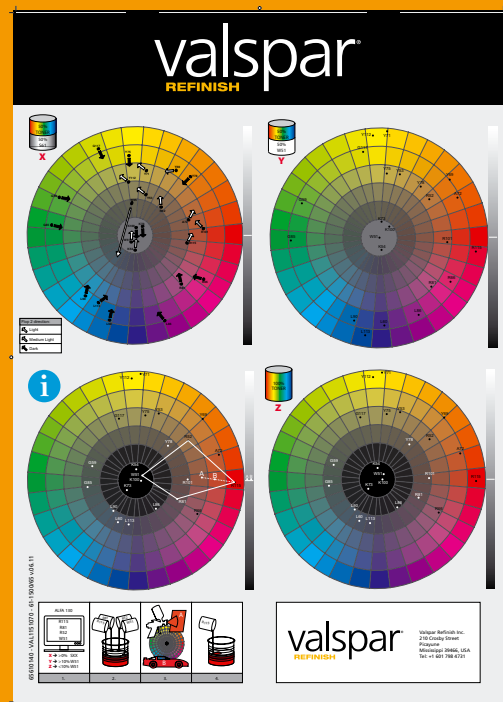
valspar®
REFINISH

X

Y

Z

50%
W51

Flop 2 direction
Light
Medium Light
Dark

A
B

ALFA 100

>10% SXX
>10% W51
<10% W51

1.
2.
3.
4.

valspar®
REFINISH

Valspar Refinish Inc.
210 Crosby Street
Picayune
Mississippi 39466, USA
Tel. +1 601 798 4731

65610 960 - VAL1115070 - 01-1150/65 v24.11